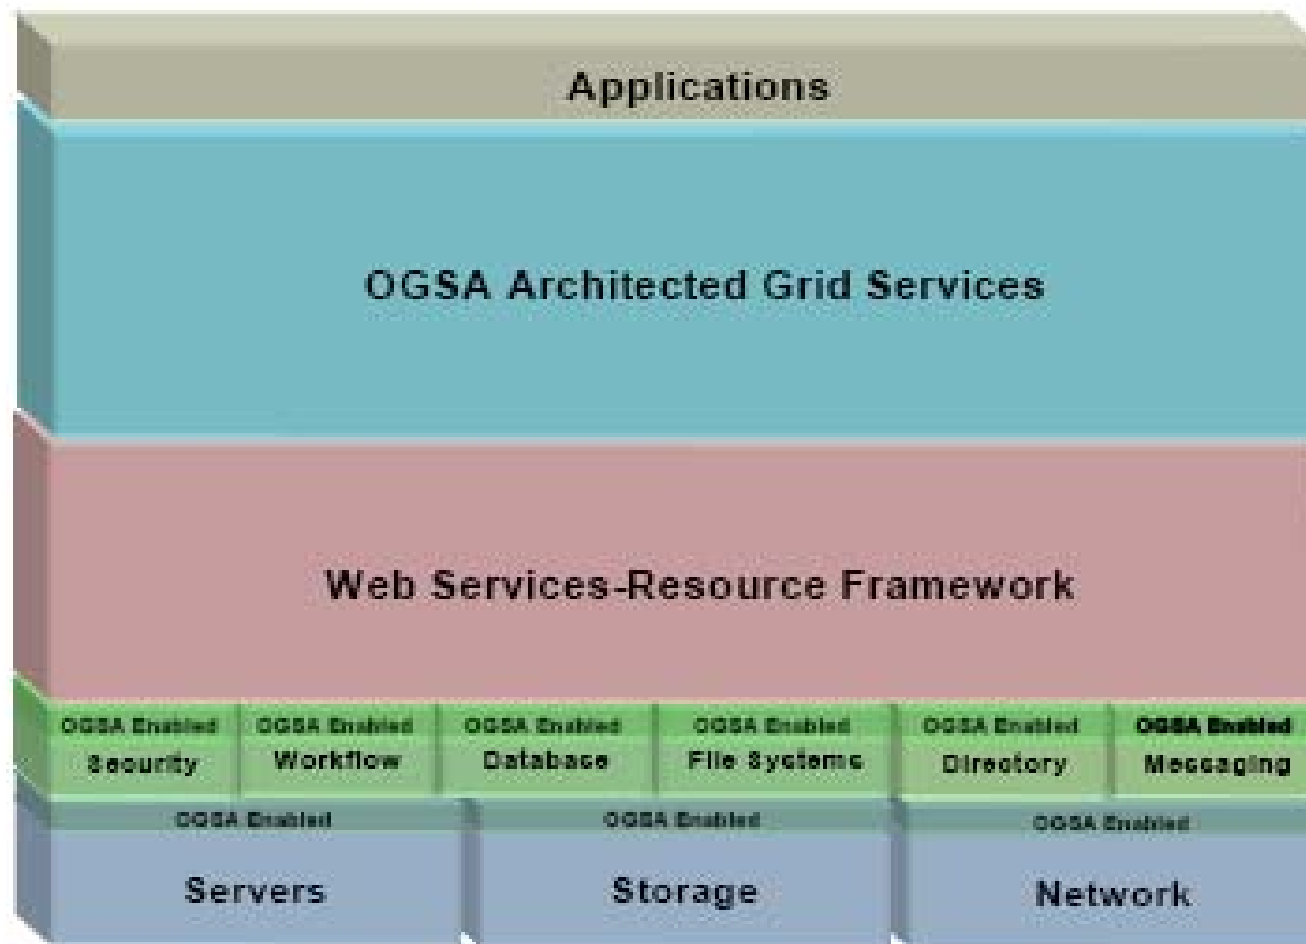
Applications

OGSA Architected Grid Services

Web Services-Resource Framework

OGSA Enabled Security

OGSA Enabled Workflow

OGSA Enabled Database

OGSA Enabled File Systems

OGSA Enabled Directory

OGSA Enabled Messaging

OGSA Enabled Servers

OGSA Enabled Storage

OGSA Enabled Network